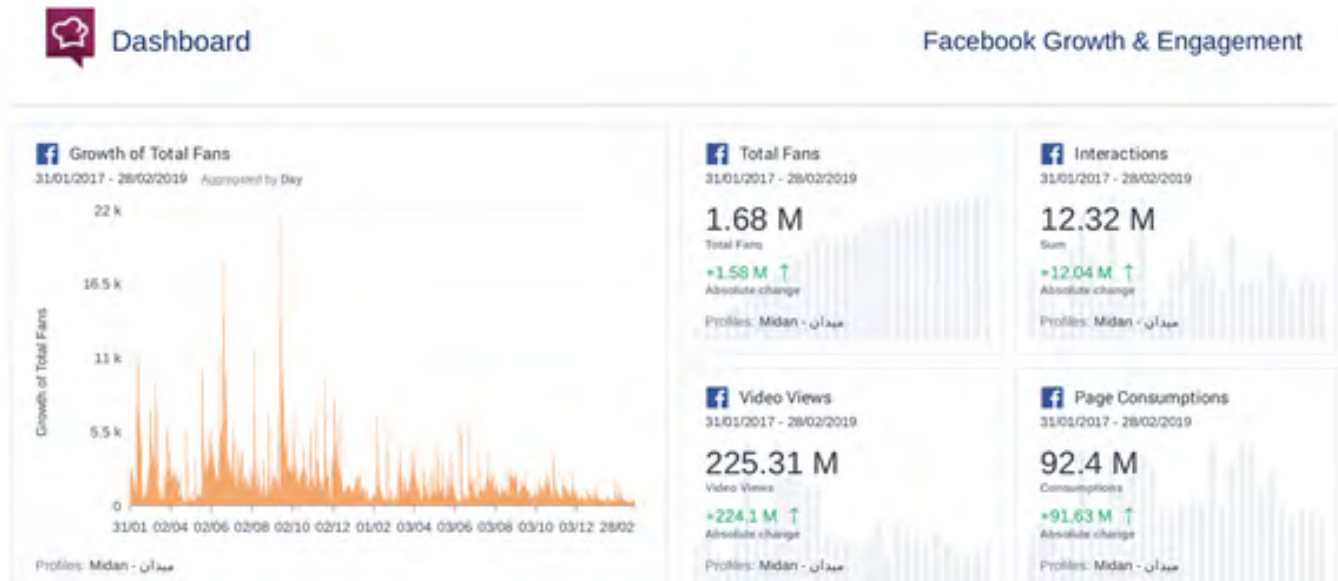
Dashboard

Facebook Growth & Engagement

Growth of Total Fans
31/01/2017 - 28/02/2019 Aggregated by Day

22 k
16.5 k
11 k
5.5 k
0

Growth of Total Fans

31/01 02/04 02/06 02/08 02/10 02/12 01/02 03/04 03/06 03/08 03/10 03/12 28/02

Profiles: Midan - ميدان

Total Fans
31/01/2017 - 28/02/2019
1.68 M
Total Fans
+1.58 M ↑
Absolute change
Profiles: Midan - ميدان

Interactions
31/01/2017 - 28/02/2019
12.32 M
Sum
+12.04 M ↑
Absolute change
Profiles: Midan - ميدان

Video Views
31/01/2017 - 28/02/2019
225.31 M
Video Views
+224.1 M ↑
Absolute change
Profiles: Midan - ميدان

Page Consumptions
31/01/2017 - 28/02/2019
92.4 M
Consumptions
+91.63 M ↑
Absolute change
Profiles: Midan - ميدان